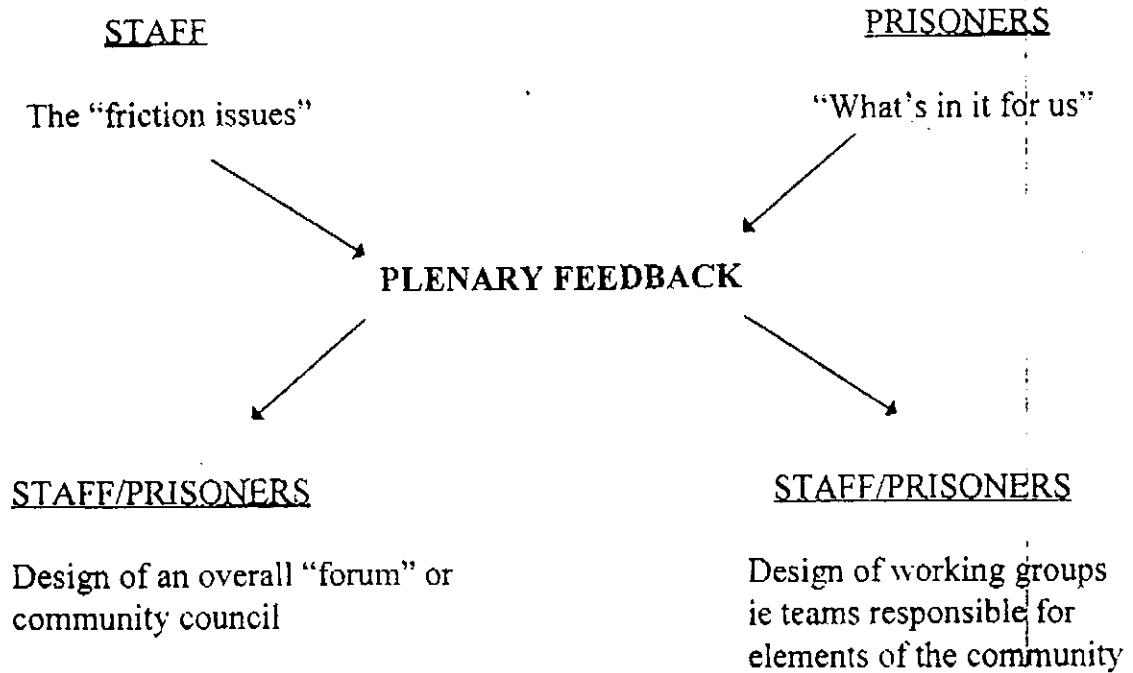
STAFF

The "friction issues"

PRISONERS

"What's in it for us"

PLENARY FEEDBACK

STAFF/PRISONERS

Design of an overall "forum" or community council

STAFF/PRISONERS

Design of working groups ie teams responsible for elements of the community